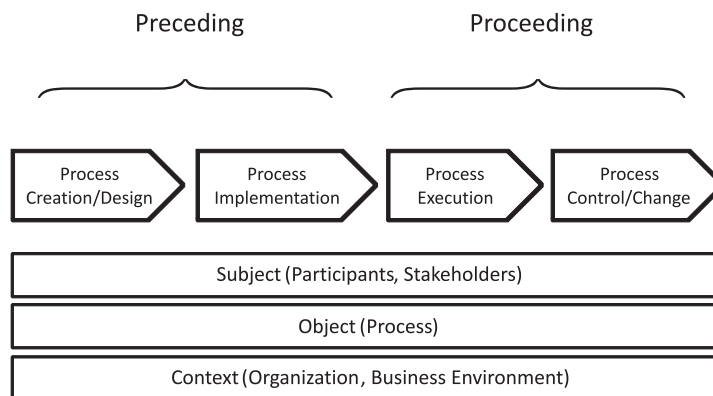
Preceding

Proceeding

Process Creation/Design

Process Implementation

Process Execution

Process Control/Change

Subject (Participants, Stakeholders)

Object (Process)

Context (Organization, Business Environment)